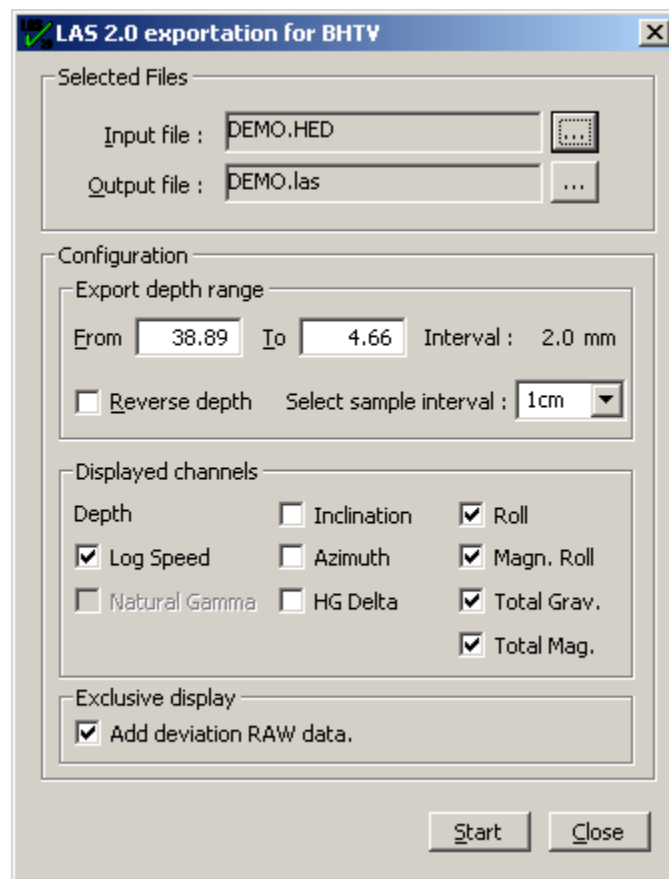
LAS 2.0 exportation for BHTV

Selected Files

Input file : DEMO.HED ...

Output file : DEMO.las ...

Configuration

Export depth range

From 38.89 To 4.66 Interval : 2.0 mm

Reverse depth Select sample interval : 1cm

Displayed channels

Depth

Log Speed

Natural Gamma

Inclination

Azimuth

HG Delta

Roll

Magn. Roll

Total Grav.

Total Mag.

Exclusive display

Add deviation RAW data.

Start Close